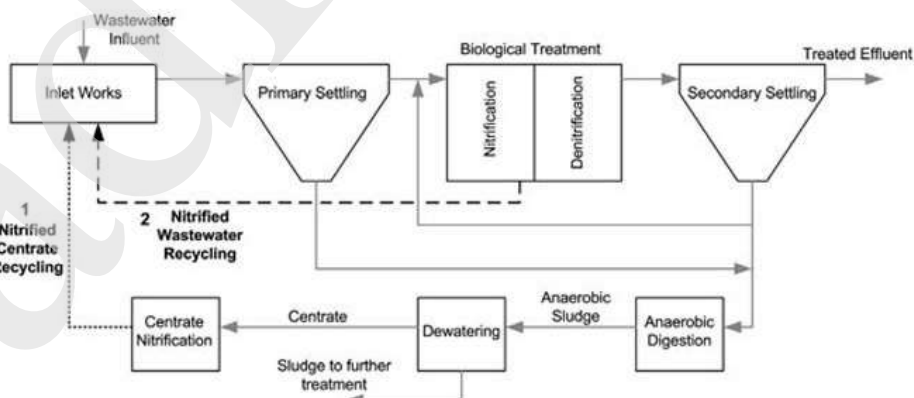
Wastewater Influent

Inlet Works

Primary Settling

Biological Treatment

Nitrification

Denitrification

Treated Effluent

Secondary Settling

1 Nitrified Centrate Recycling

2 Nitrified Wastewater Recycling

Centrate Nitrification

Centrate

Dewatering

Anaerobic Sludge

Anaerobic Digestion

Sludge to further treatment